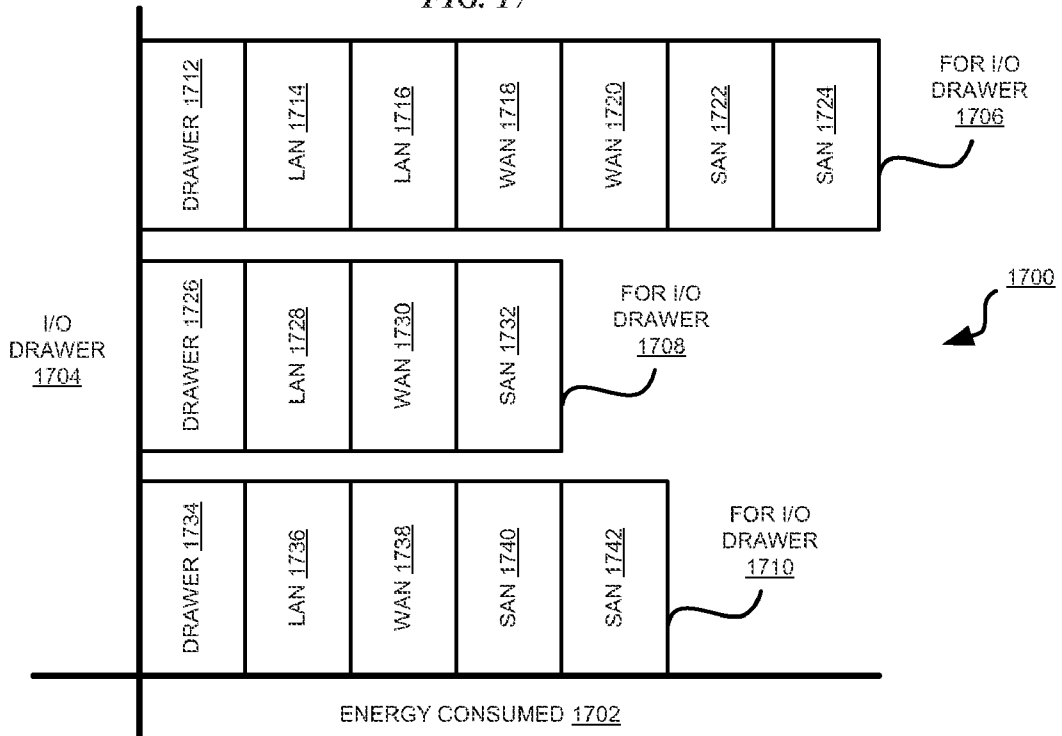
FIG. 17

DRAWER 1712
LAN 1714
LAN 1716
WAN 1718
WAN 1720
SAN 1722
SAN 1724

FOR I/O DRAWER 1706

1700

I/O DRAWER 1704

DRAWER 1726
LAN 1728
WAN 1730
SAN 1732

FOR I/O DRAWER 1708

DRAWER 1734
LAN 1736
WAN 1738
SAN 1740
SAN 1742

FOR I/O DRAWER 1710

ENERGY CONSUMED 1702